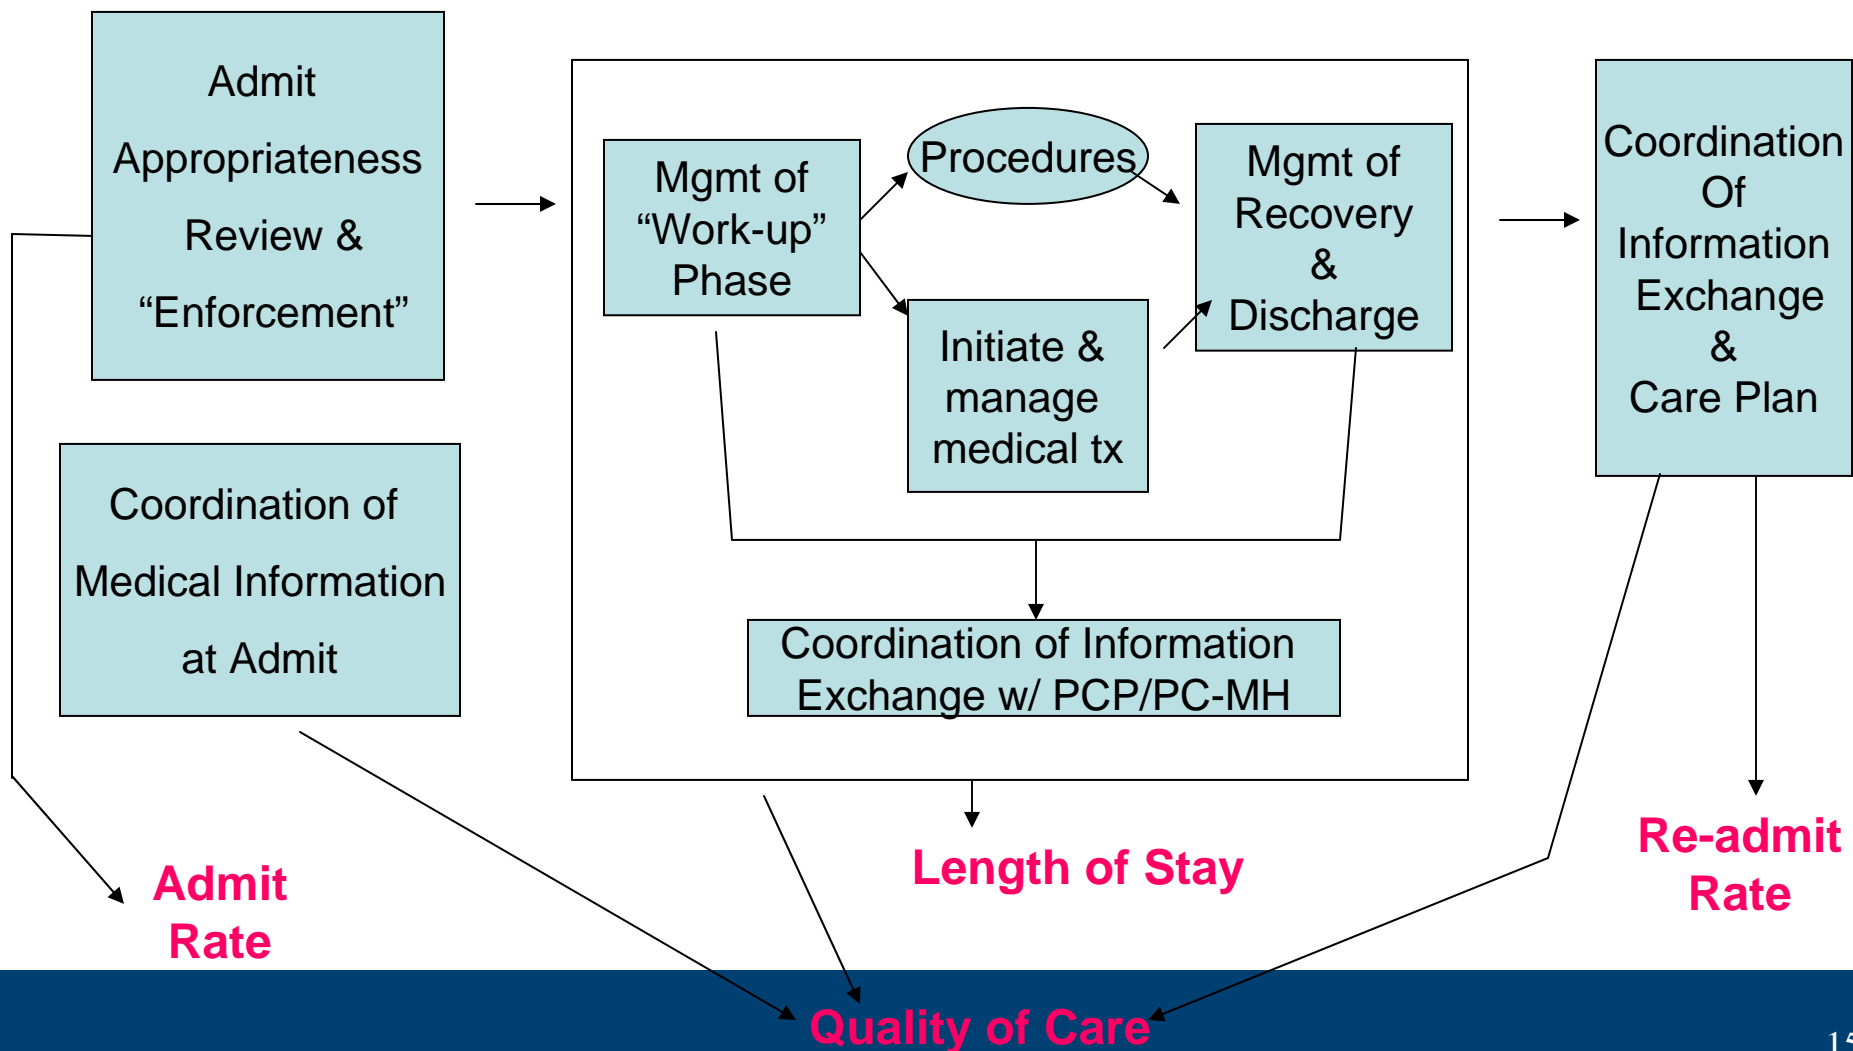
Admit Appropriateness Review & “Enforcement”

Coordination of Medical Information at Admit

Mgmt of “Work-up” Phase

Procedures

Mgmt of Recovery & Discharge

Initiate & manage medical tx

Coordination of Information Exchange w/ PCP/PC-MH

Coordination Of Information Exchange & Care Plan

Admit Rate

Length of Stay

Re-admit Rate

Quality of Care

1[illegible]